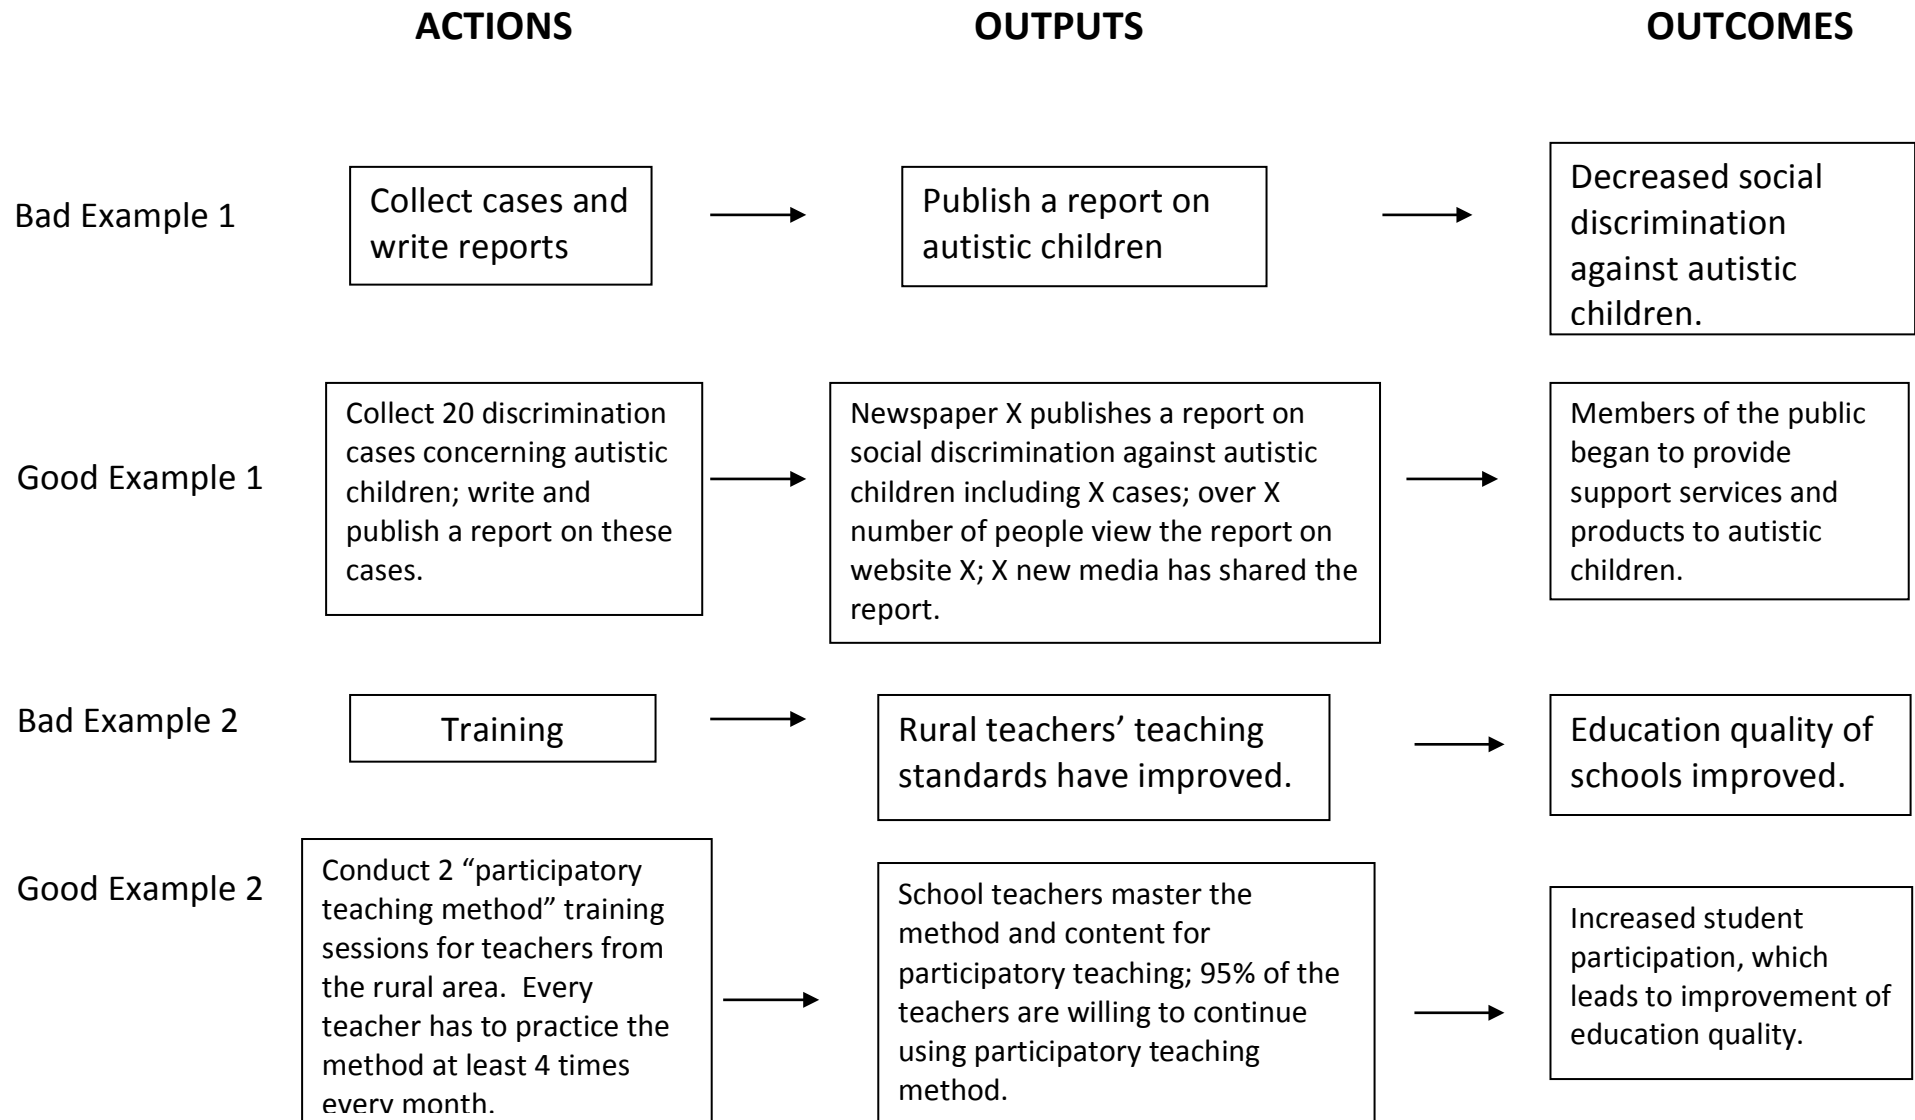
ACTIONS

OUTPUTS

OUTCOMES

Bad Example 1

Collect cases and write reports

Publish a report on autistic children

Decreased social discrimination against autistic children.

Good Example 1

Collect 20 discrimination cases concerning autistic children; write and publish a report on these cases.

Newspaper X publishes a report on social discrimination against autistic children including X cases; over X number of people view the report on website X; X new media has shared the report.

Members of the public began to provide support services and products to autistic children.

Bad Example 2

Training

Rural teachers' teaching standards have improved.

Education quality of schools improved.

Good Example 2

Conduct 2 "participatory teaching method" training sessions for teachers from the rural area. Every teacher has to practice the method at least 4 times every month.

School teachers master the method and content for participatory teaching; 95% of the teachers are willing to continue using participatory teaching method.

Increased student participation, which leads to improvement of education quality.